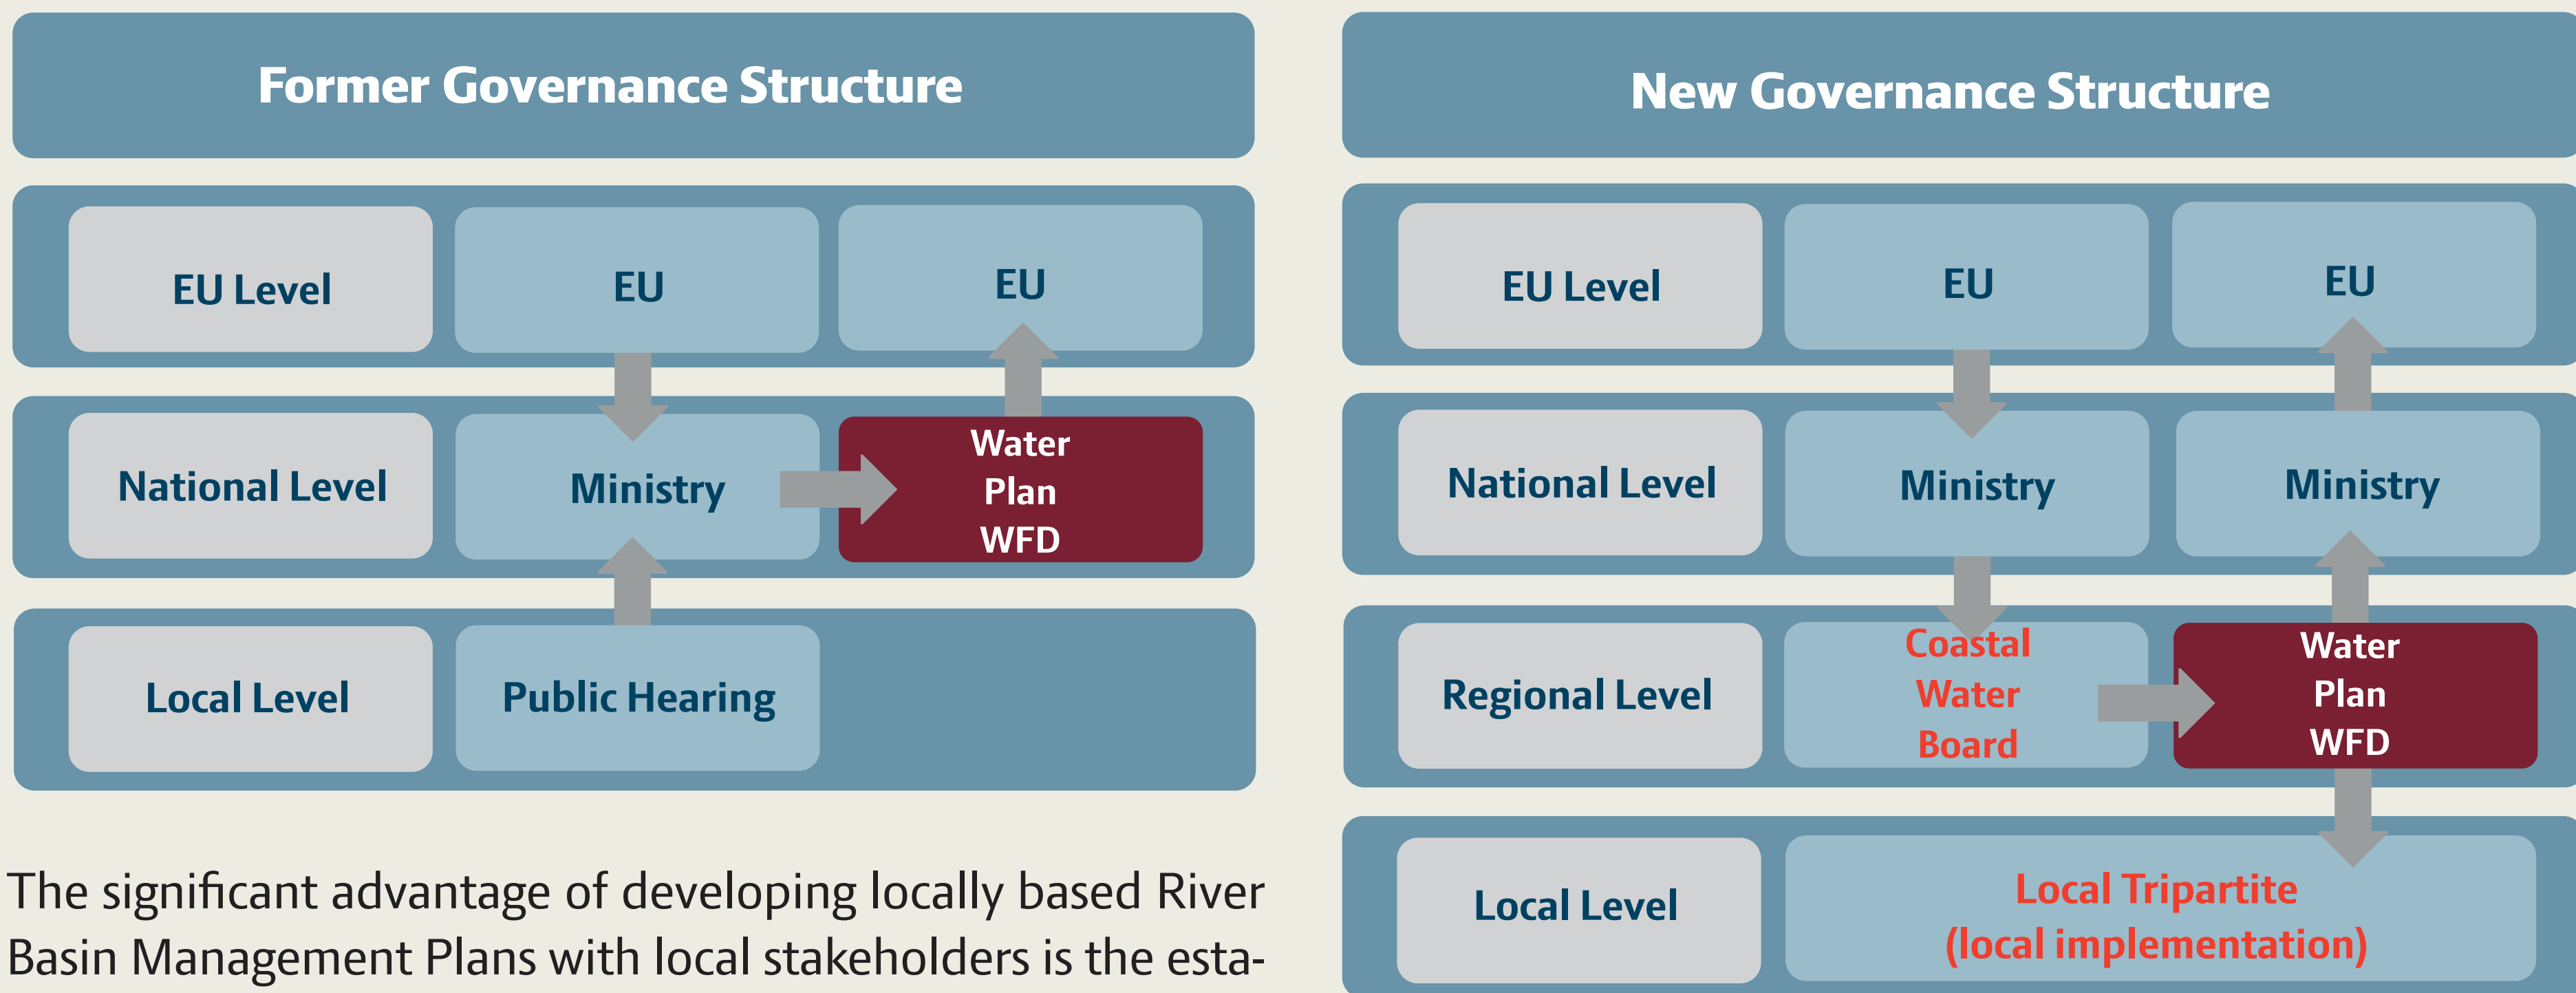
Former Governance Structure

EU Level | EU | EU

National Level | Ministry | Water Plan WFD

Local Level | Public Hearing

The significant advantage of developing locally based River Basin Management Plans with local stakeholders is the esta-

New Governance Structure

EU Level | EU | EU

National Level | Ministry | Ministry

Regional Level | Coastal Water Board | Water Plan WFD

Local Level | Local Tripartite (local implementation)